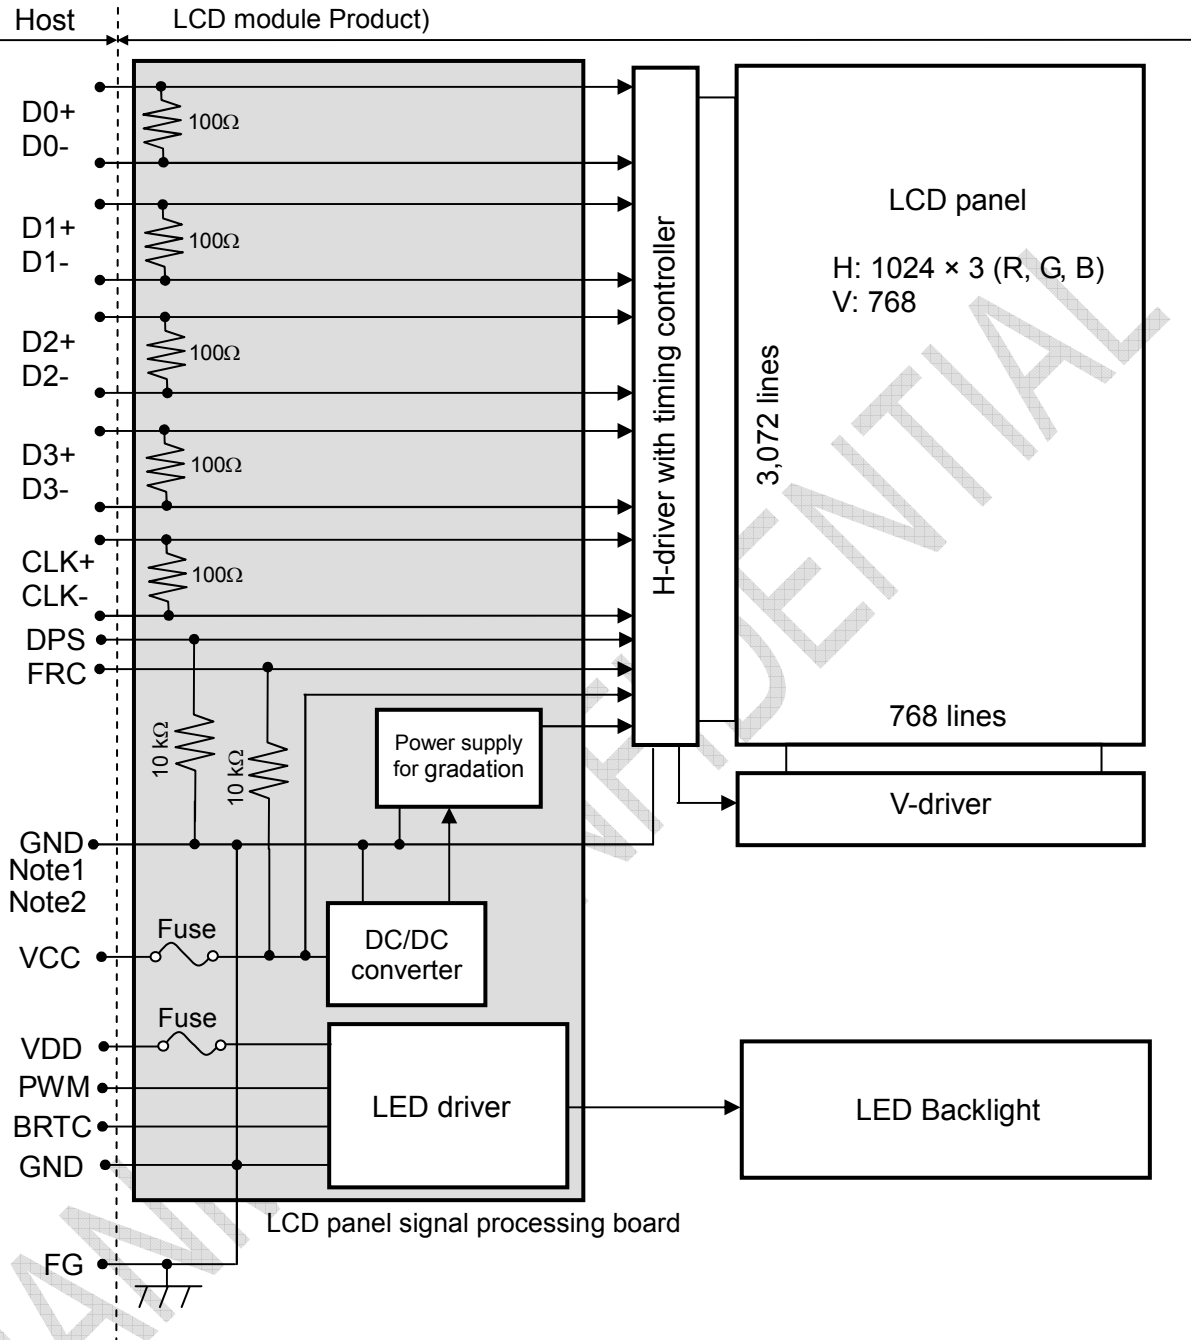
Host

LCD module Product)

D0+
D0-

100Ω

D1+
D1-

100Ω

D2+
D2-

100Ω

D3+
D3-

100Ω

CLK+
CLK-

100Ω

DPS
FRC

10 kΩ

10 kΩ

Power supply for gradation

GND
Note1
Note2

Fuse

VCC

DC/DC converter

Fuse

VDD
PWM
BRTC
GND

LED driver

LCD panel signal processing board

FG

H-driver with timing controller

LCD panel

H: 1024 × 3 (R, G, B)
V: 768

3,072 lines

768 lines

V-driver

LED Backlight